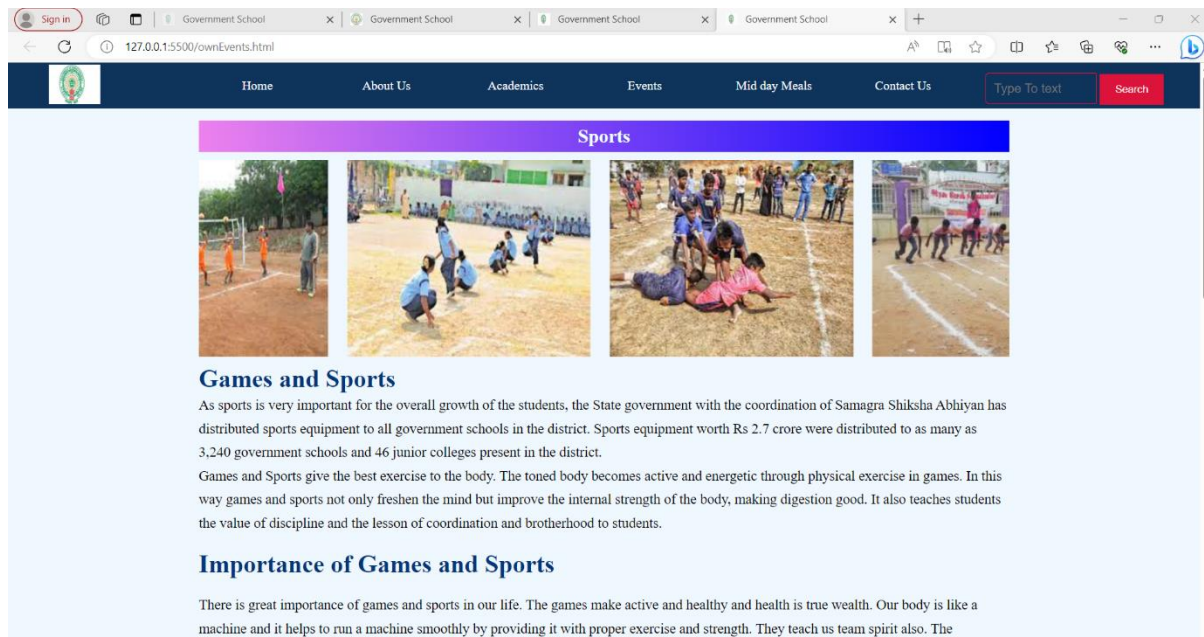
Sign in
Government School
Government School
Government School
Government School
127.0.0.1:5500/ownEvents.html

Home
About Us
Academics
Events
Mid day Meals
Contact Us
Type To text
Search

Sports

Games and Sports

As sports is very important for the overall growth of the students, the State government with the coordination of Samagra Shiksha Abhiyan has distributed sports equipment to all government schools in the district. Sports equipment worth Rs 2.7 crore were distributed to as many as 3,240 government schools and 46 junior colleges present in the district.
Games and Sports give the best exercise to the body. The toned body becomes active and energetic through physical exercise in games. In this way games and sports not only freshen the mind but improve the internal strength of the body, making digestion good. It also teaches students the value of discipline and the lesson of coordination and brotherhood to students.

Importance of Games and Sports

There is great importance of games and sports in our life. The games make active and healthy and health is true wealth. Our body is like a machine and it helps to run a machine smoothly by providing it with proper exercise and strength. They teach us team spirit also. The